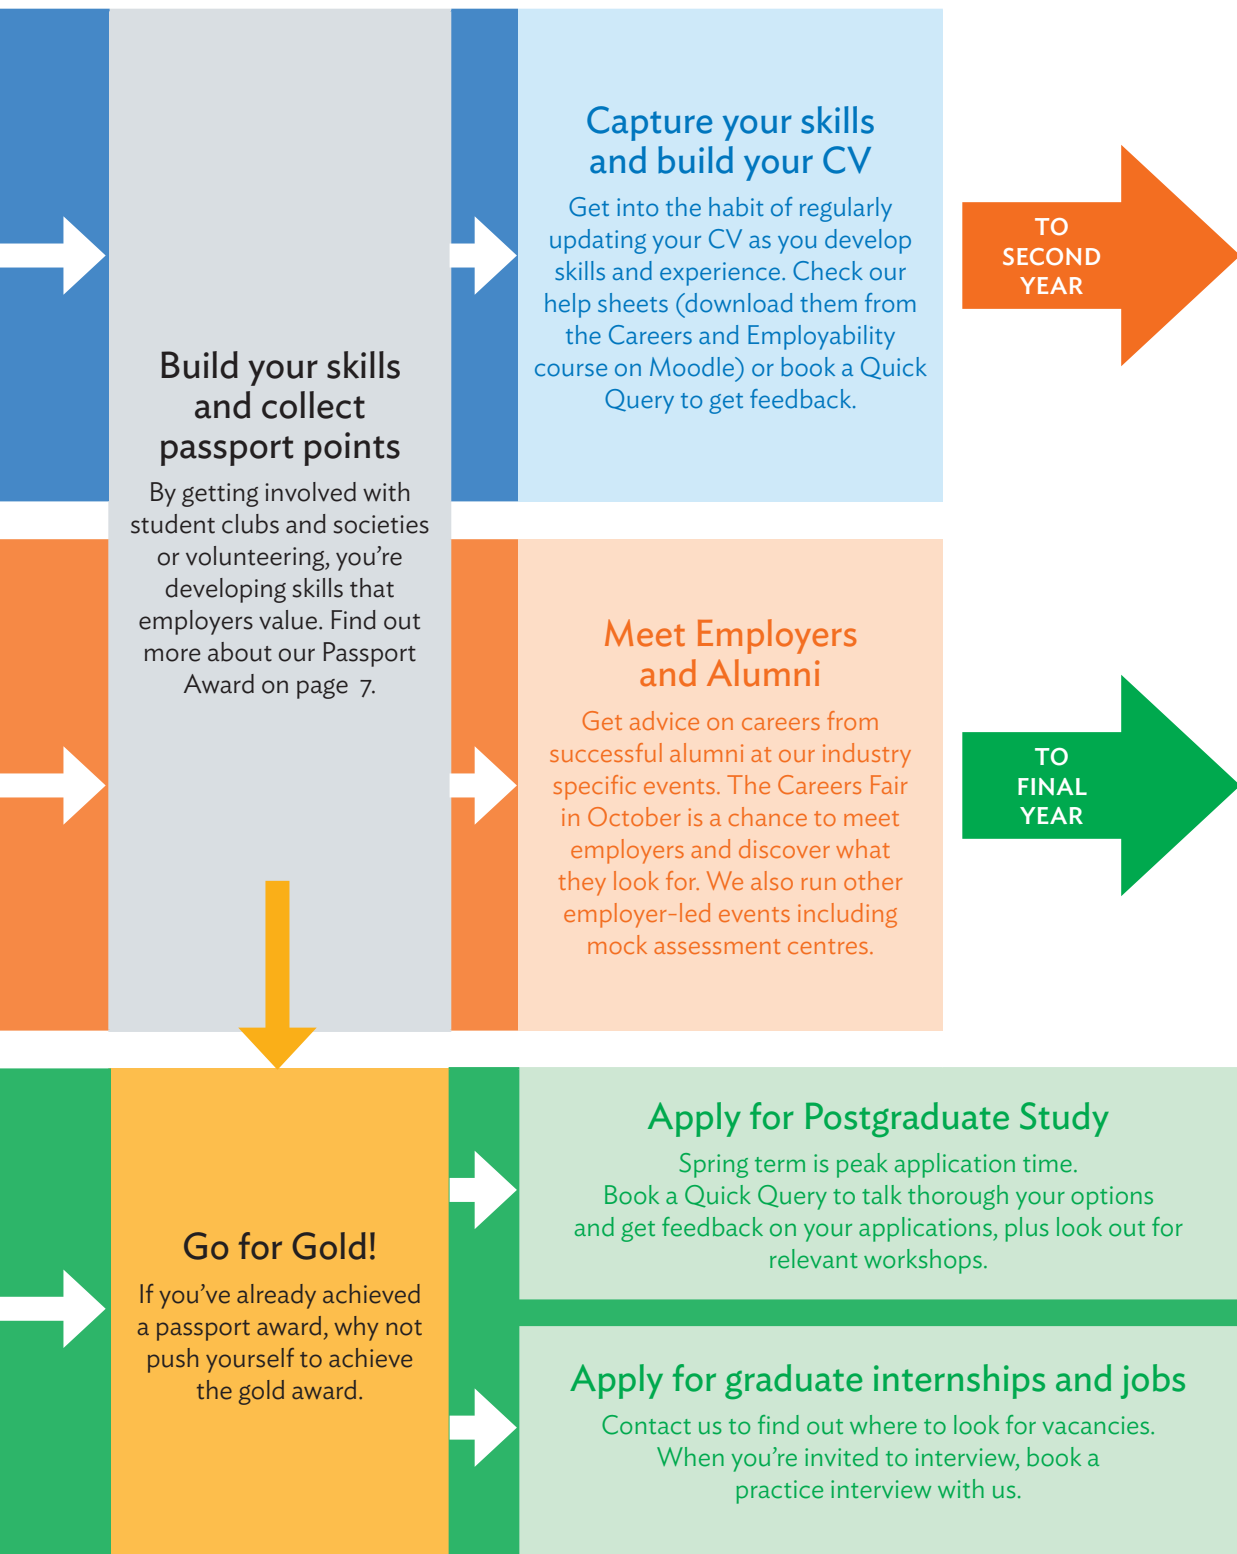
Build your skills and collect passport points

By getting involved with student clubs and societies or volunteering, you're developing skills that employers value. Find out more about our Passport Award on page 7.

Capture your skills and build your CV

Get into the habit of regularly updating your CV as you develop skills and experience. Check our help sheets (download them from the Careers and Employability course on Moodle) or book a Quick Query to get feedback.

TO SECOND YEAR

Meet Employers and Alumni

Get advice on careers from successful alumni at our industry specific events. The Careers Fair in October is a chance to meet employers and discover what they look for. We also run other employer-led events including mock assessment centres.

TO FINAL YEAR

Go for Gold!

If you've already achieved a passport award, why not push yourself to achieve the gold award.

Apply for Postgraduate Study

Spring term is peak application time. Book a Quick Query to talk thorough your options and get feedback on your applications, plus look out for relevant workshops.

Apply for graduate internships and jobs

Contact us to find out where to look for vacancies. When you're invited to interview, book a practice interview with us.